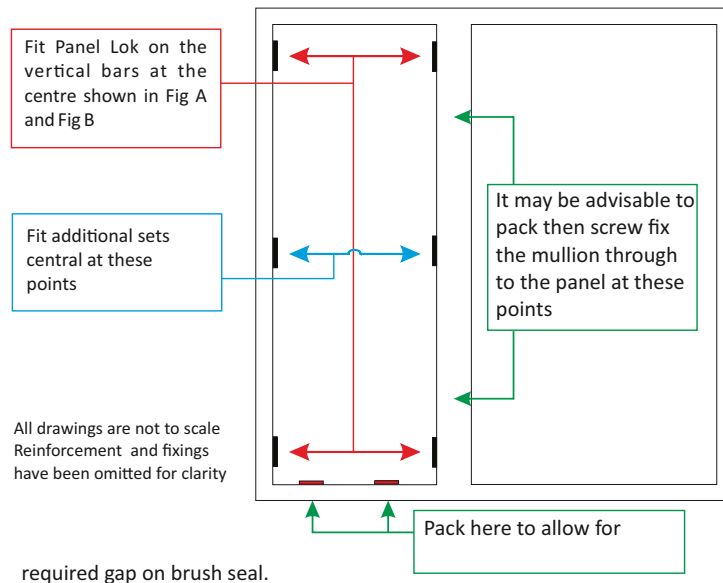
Fit Panel Lok on the vertical bars at the centre shown in Fig A and Fig B

Fit additional sets central at these points

It may be advisable to pack then screw fix the mullion through to the panel at these points

All drawings are not to scale
Reinforcement and fixings have been omitted for clarity

Pack here to allow for

required gap on brush seal.